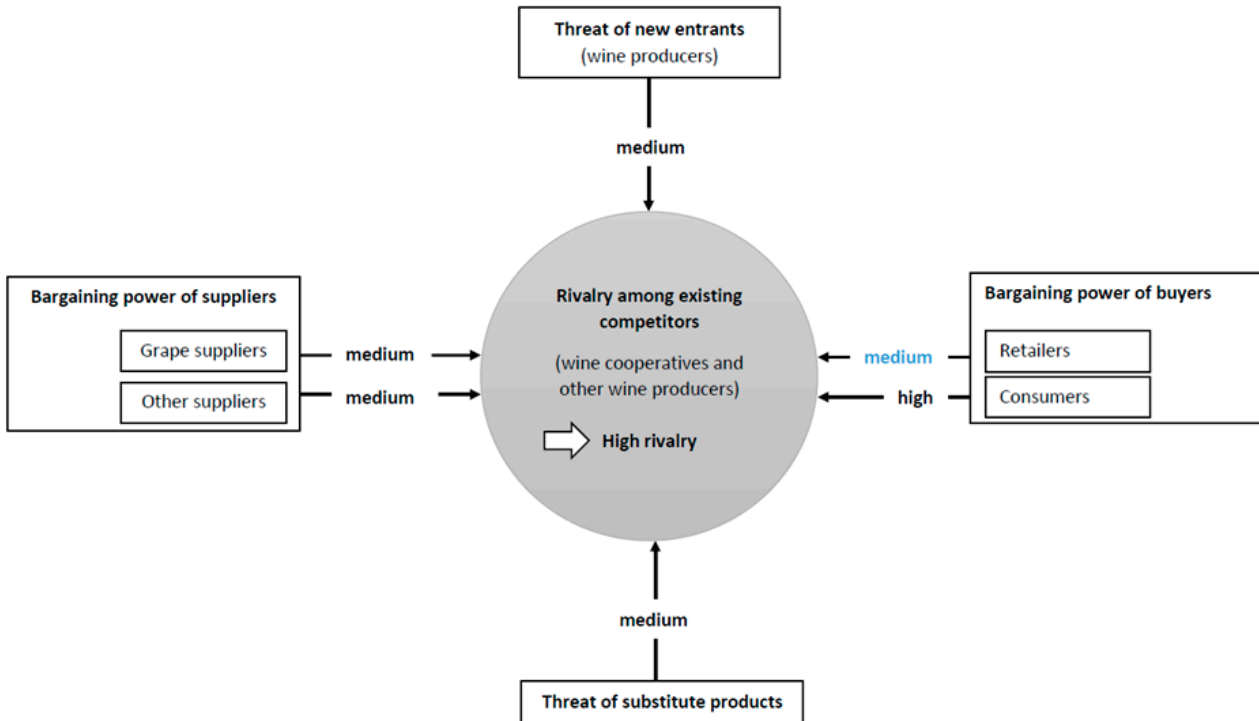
Threat of new entrants
(wine producers)

medium

Bargaining power of suppliers

Grape suppliers

Other suppliers

medium

medium

Rivalry among existing competitors

(wine cooperatives and other wine producers)

High rivalry

Bargaining power of buyers

medium

high

Retailers

Consumers

medium

Threat of substitute products